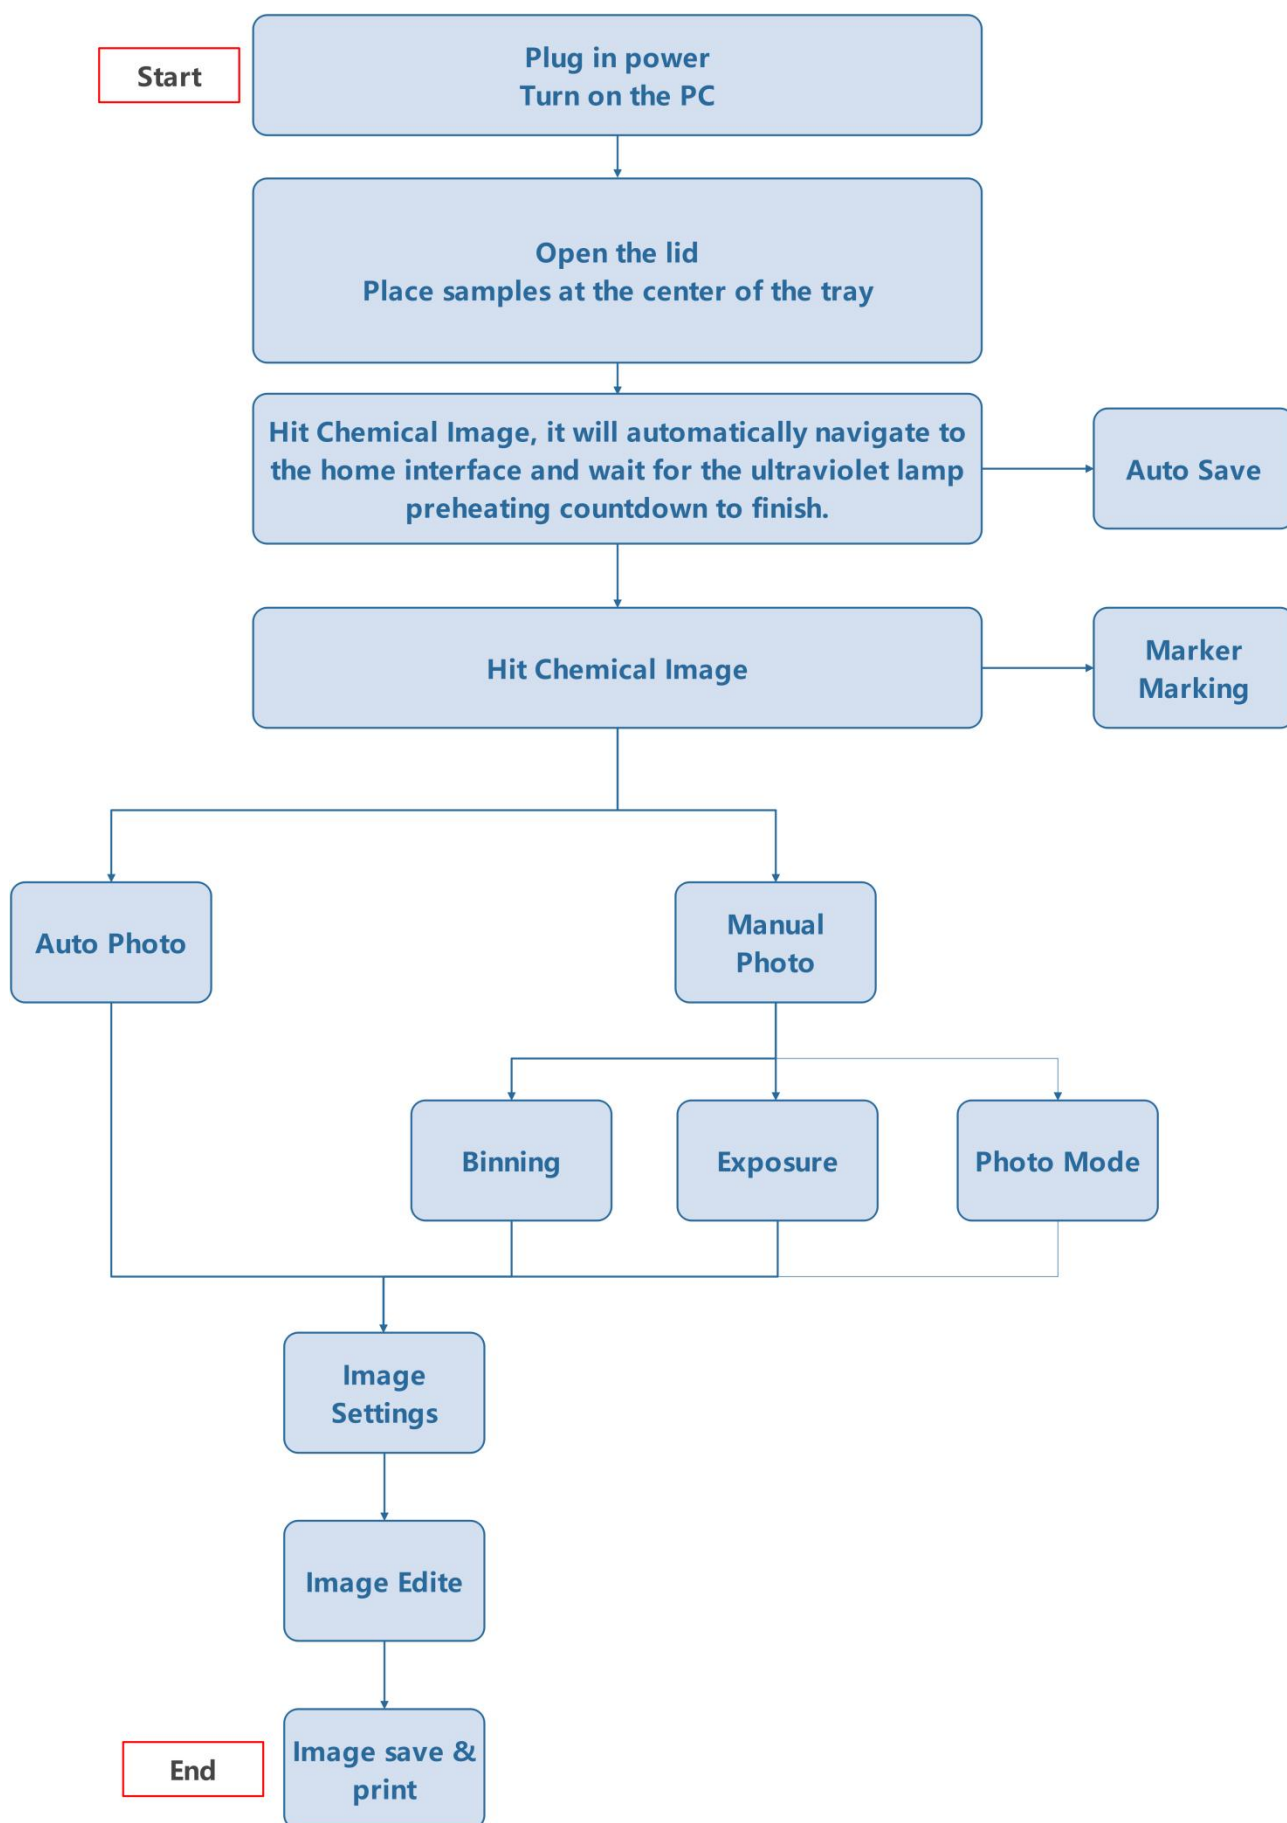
Start

Plug in power
Turn on the PC

Open the lid
Place samples at the center of the tray

Hit Chemical Image, it will automatically navigate to the home interface and wait for the ultraviolet lamp preheating countdown to finish.

Auto Save

Hit Chemical Image

Marker Marking

Auto Photo

Manual Photo

Binning

Exposure

Photo Mode

Image Settings

Image Edite

End

Image save & print